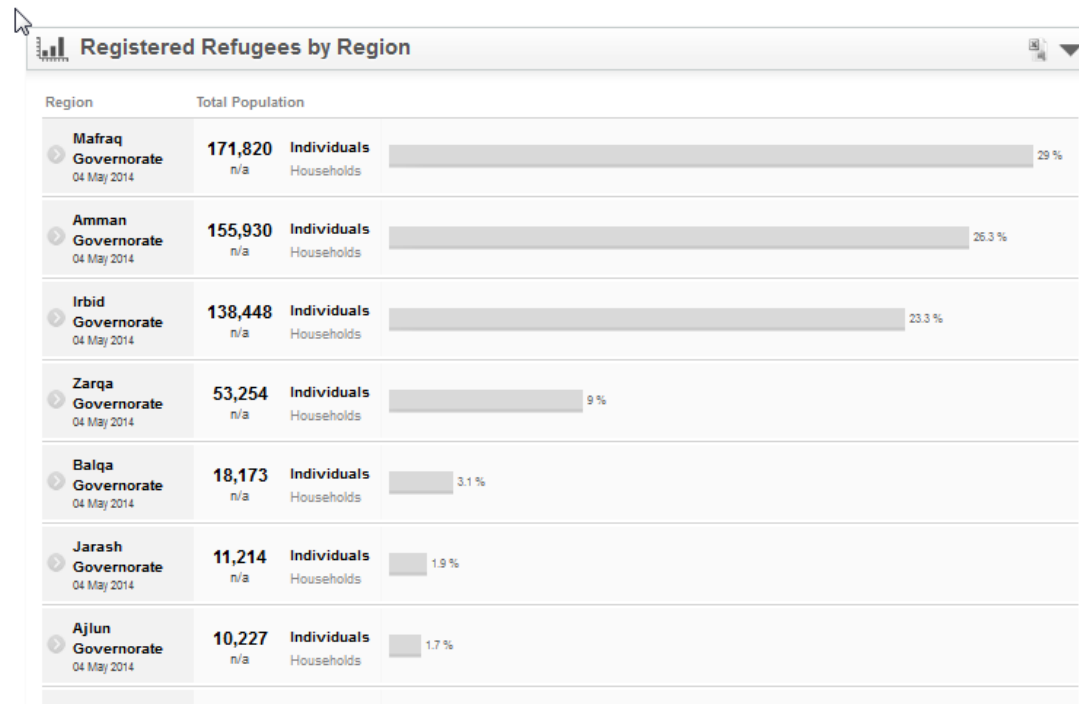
Registered Refugees by Region

| Region | Total Population | | |
|---|---|---|---|
| Mafraq Governorate 04 May 2014 | 171,820 n/a | Individuals Households | 29 % |
| Amman Governorate 04 May 2014 | 155,930 n/a | Individuals Households | 26.3 % |
| Irbid Governorate 04 May 2014 | 138,448 n/a | Individuals Households | 23.3 % |
| Zarqa Governorate 04 May 2014 | 53,254 n/a | Individuals Households | 9 % |
| Balqa Governorate 04 May 2014 | 18,173 n/a | Individuals Households | 3.1 % |
| Jarash Governorate 04 May 2014 | 11,214 n/a | Individuals Households | 1.9 % |
| Ajlun Governorate 04 May 2014 | 10,227 n/a | Individuals Households | 1.7 % |